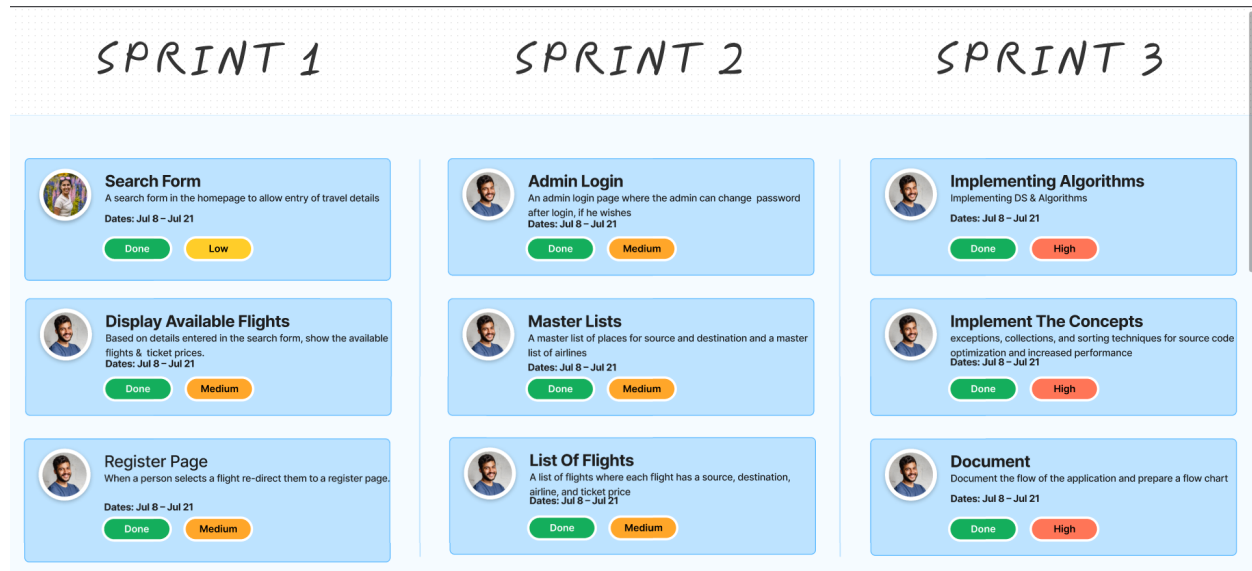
SPRINT 1

Search Form
A search form in the homepage to allow entry of travel details
Dates: Jul 8 – Jul 21
Done Low

Display Available Flights
Based on details entered in the search form, show the available flights & ticket prices.
Dates: Jul 8 – Jul 21
Done Medium

Register Page
When a person selects a flight re-direct them to a register page.
Dates: Jul 8 – Jul 21
Done Medium

SPRINT 2

Admin Login
An admin login page where the admin can change password after login, if he wishes
Dates: Jul 8 – Jul 21
Done Medium

Master Lists
A master list of places for source and destination and a master list of airlines
Dates: Jul 8 – Jul 21
Done Medium

List Of Flights
A list of flights where each flight has a source, destination, airline, and ticket price
Dates: Jul 8 – Jul 21
Done Medium

SPRINT 3

Implementing Algorithms
Implementing DS & Algorithms
Dates: Jul 8 – Jul 21
Done High

Implement The Concepts
exceptions, collections, and sorting techniques for source code optimization and increased performance
Dates: Jul 8 – Jul 21
Done High

Document
Document the flow of the application and prepare a flow chart
Dates: Jul 8 – Jul 21
Done High